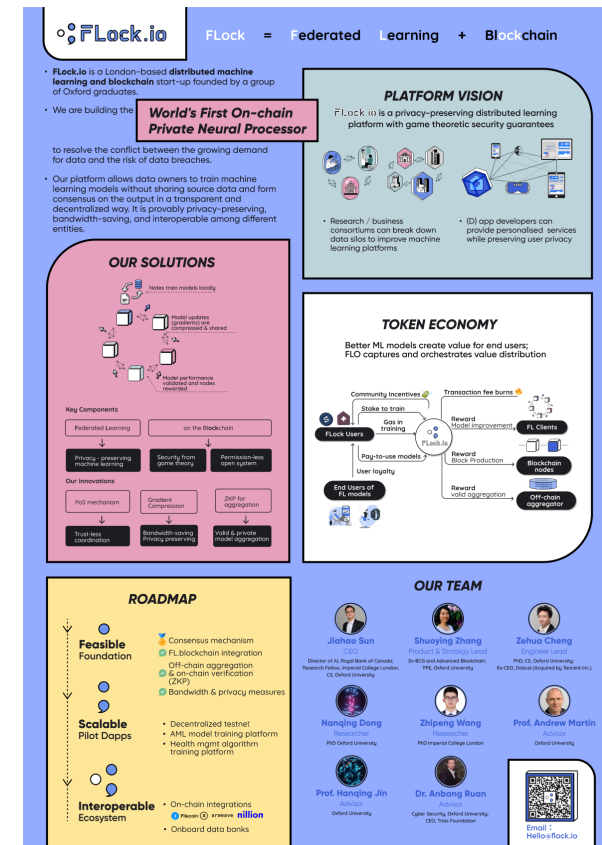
FLock.io

FLock = Federated Learning + Blockchain

• FLock.io is a London-based distributed machine learning and blockchain start-up founded by a group of Oxford graduates.

• We are building the World's First On-chain Private Neural Processor to resolve the conflict between the growing demand for data and the risk of data breaches.

• Our platform allows data owners to train machine learning models without sharing source data and form consensus on the output in a transparent and decentralized way. It is provably privacy-preserving, bandwidth-saving, and interoperable among different entities.

PLATFORM VISION

FLock.io is a privacy-preserving distributed learning platform with game theoretic security guarantees

• Research / business consortiums can break down data silos to improve machine learning platforms

• (D) app developers can provide personalised services while preserving user privacy

OUR SOLUTIONS

Notes train models locally

Model updates (gradients) are compressed & shared

Model performance validated and nodes rewarded

Key Components

Federated Learning

on the Blockchain

Privacy - preserving machine learning

Security from game theory

Permission-less open system

Our Innovations

PoS mechanism

Gradient Compression

ZKP for aggregation

Trust-less coordination

Bandwidth-saving Privacy preserving

Valid & private model aggregation

TOKEN ECONOMY

Better ML models create value for end users; FLO captures and orchestrates value distribution

Community Incentives

Transaction fee burns

Stake to train

Gas in training

FLock Users

FLock.io

Pay-to-use models

User loyalty

End Users of FL models

Reward Model improvement

FL Clients

Reward Block Production

Blockchain nodes

Reward valid aggregation

Off-chain aggregator

ROADMAP

Feasible Foundation

Consensus mechanism
FL.blockchain integration
Off-chain aggregation & on-chain verification (ZKP)
Bandwidth & privacy measures

Scalable Pilot Dapps

• Decentralized testnet
• AML model training platform
• Health mgmt algorithm training platform

Interoperable Ecosystem

• On-chain integrations
Filecoin arweave nillion
• Onboard data banks

OUR TEAM

Jiahao Sun
CEO
Director of AI, Royal Bank of Canada; Research Fellow, Imperial College London; CS, Oxford University

Shuoying Zhang
Product & Strategy Lead
Ex-BCG and Advanced Blockchain; PPE, Oxford University

Zehua Cheng
Engineer Lead
PhD, CS, Oxford University; Ex-CEO, Dalaza (Acquired by Tencent Inc.)

Nanqing Dong
Researcher
PhD Oxford University

Zhipeng Wang
Researcher
PhD Imperial College London

Prof. Andrew Martin
Advisor
Oxford University

Prof. Hanqing Jin
Advisor
Oxford University

Dr. Anbang Ruan
Advisor
Cyber Security, Oxford University; CEO, Trias Foundation

Email：
Hello@flock.io